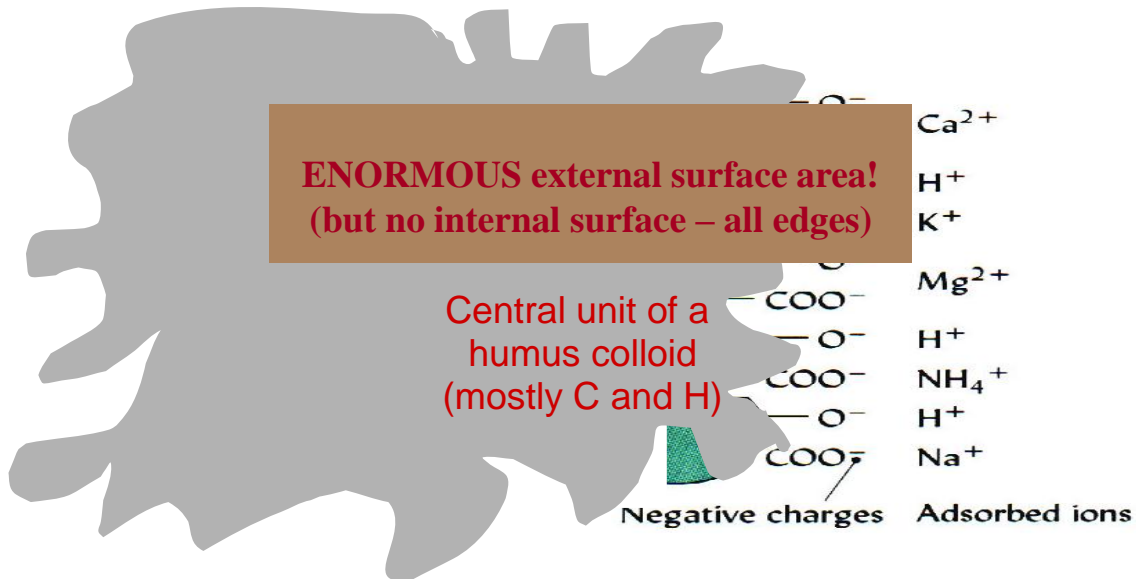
ENORMOUS external surface area!
(but no internal surface – all edges)

Central unit of a humus colloid (mostly C and H)

$-O^-$ $Ca^{2+}$
$H^+$
$K^+$
$Mg^{2+}$
$-COO^-$
$-O^-$ $H^+$
$COO^-$ $NH_4^+$
$-O^-$ $H^+$
$COO^-$ $Na^+$

Negative charges Adsorbed ions